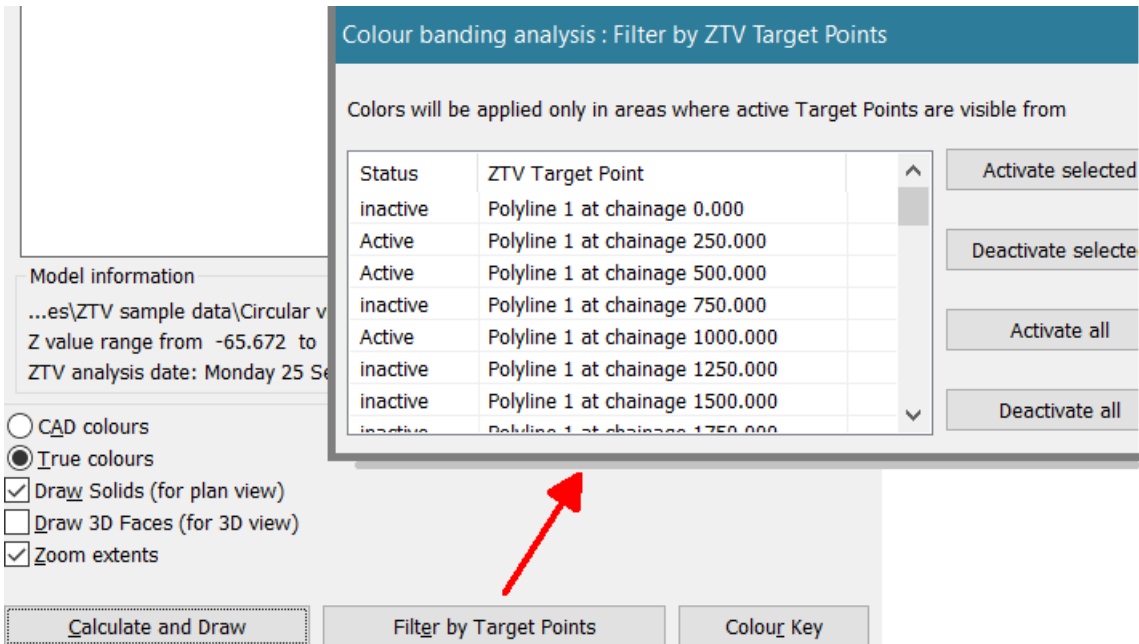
Colour banding analysis : Filter by ZTV Target Points

Colors will be applied only in areas where active Target Points are visible from

| Status | ZTV Target Point |
|---|---|
| inactive | Polyline 1 at chainage 0.000 |
| Active | Polyline 1 at chainage 250.000 |
| Active | Polyline 1 at chainage 500.000 |
| inactive | Polyline 1 at chainage 750.000 |
| Active | Polyline 1 at chainage 1000.000 |
| inactive | Polyline 1 at chainage 1250.000 |
| inactive | Polyline 1 at chainage 1500.000 |
| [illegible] | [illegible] |

Activate selected

Deactivate selecte

Activate all

Deactivate all

Model information

...es\ZTV sample data\Circular v

Z value range from -65.672 to

ZTV analysis date: Monday 25 Se

CAD colours

True colours

Draw Solids (for plan view)

Draw 3D Faces (for 3D view)

Zoom extents

Calculate and Draw

Filter by Target Points

Colour Key